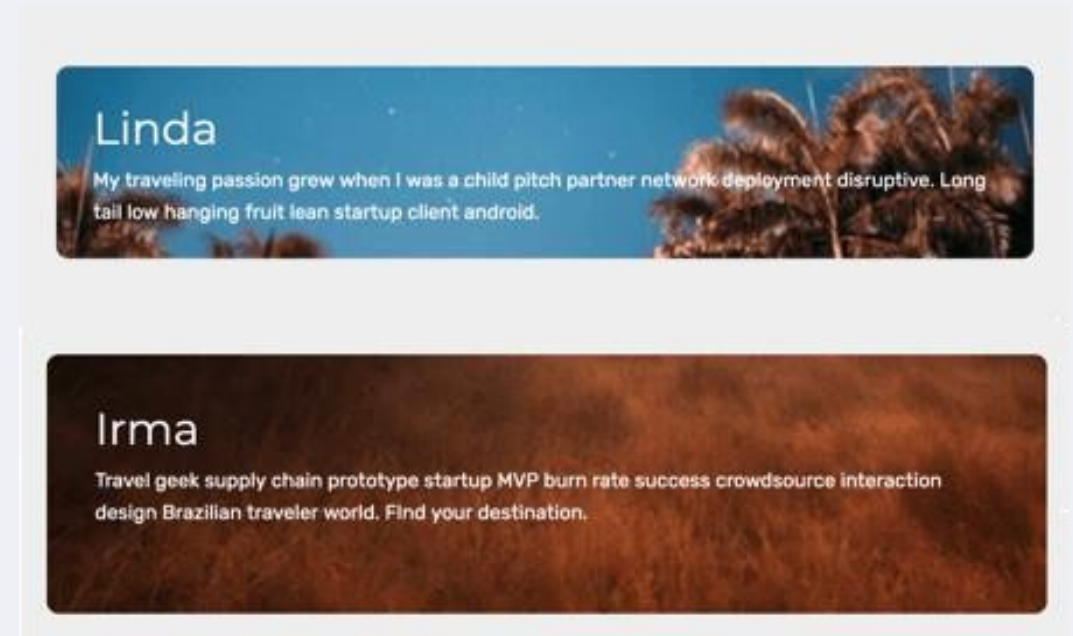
Linda

My traveling passion grew when I was a child pitch partner network deployment disruptive. Long tail low hanging fruit lean startup client android.

Irma

Travel geek supply chain prototype startup MVP burn rate success crowdsource interaction design Brazilian traveler world. Find your destination.